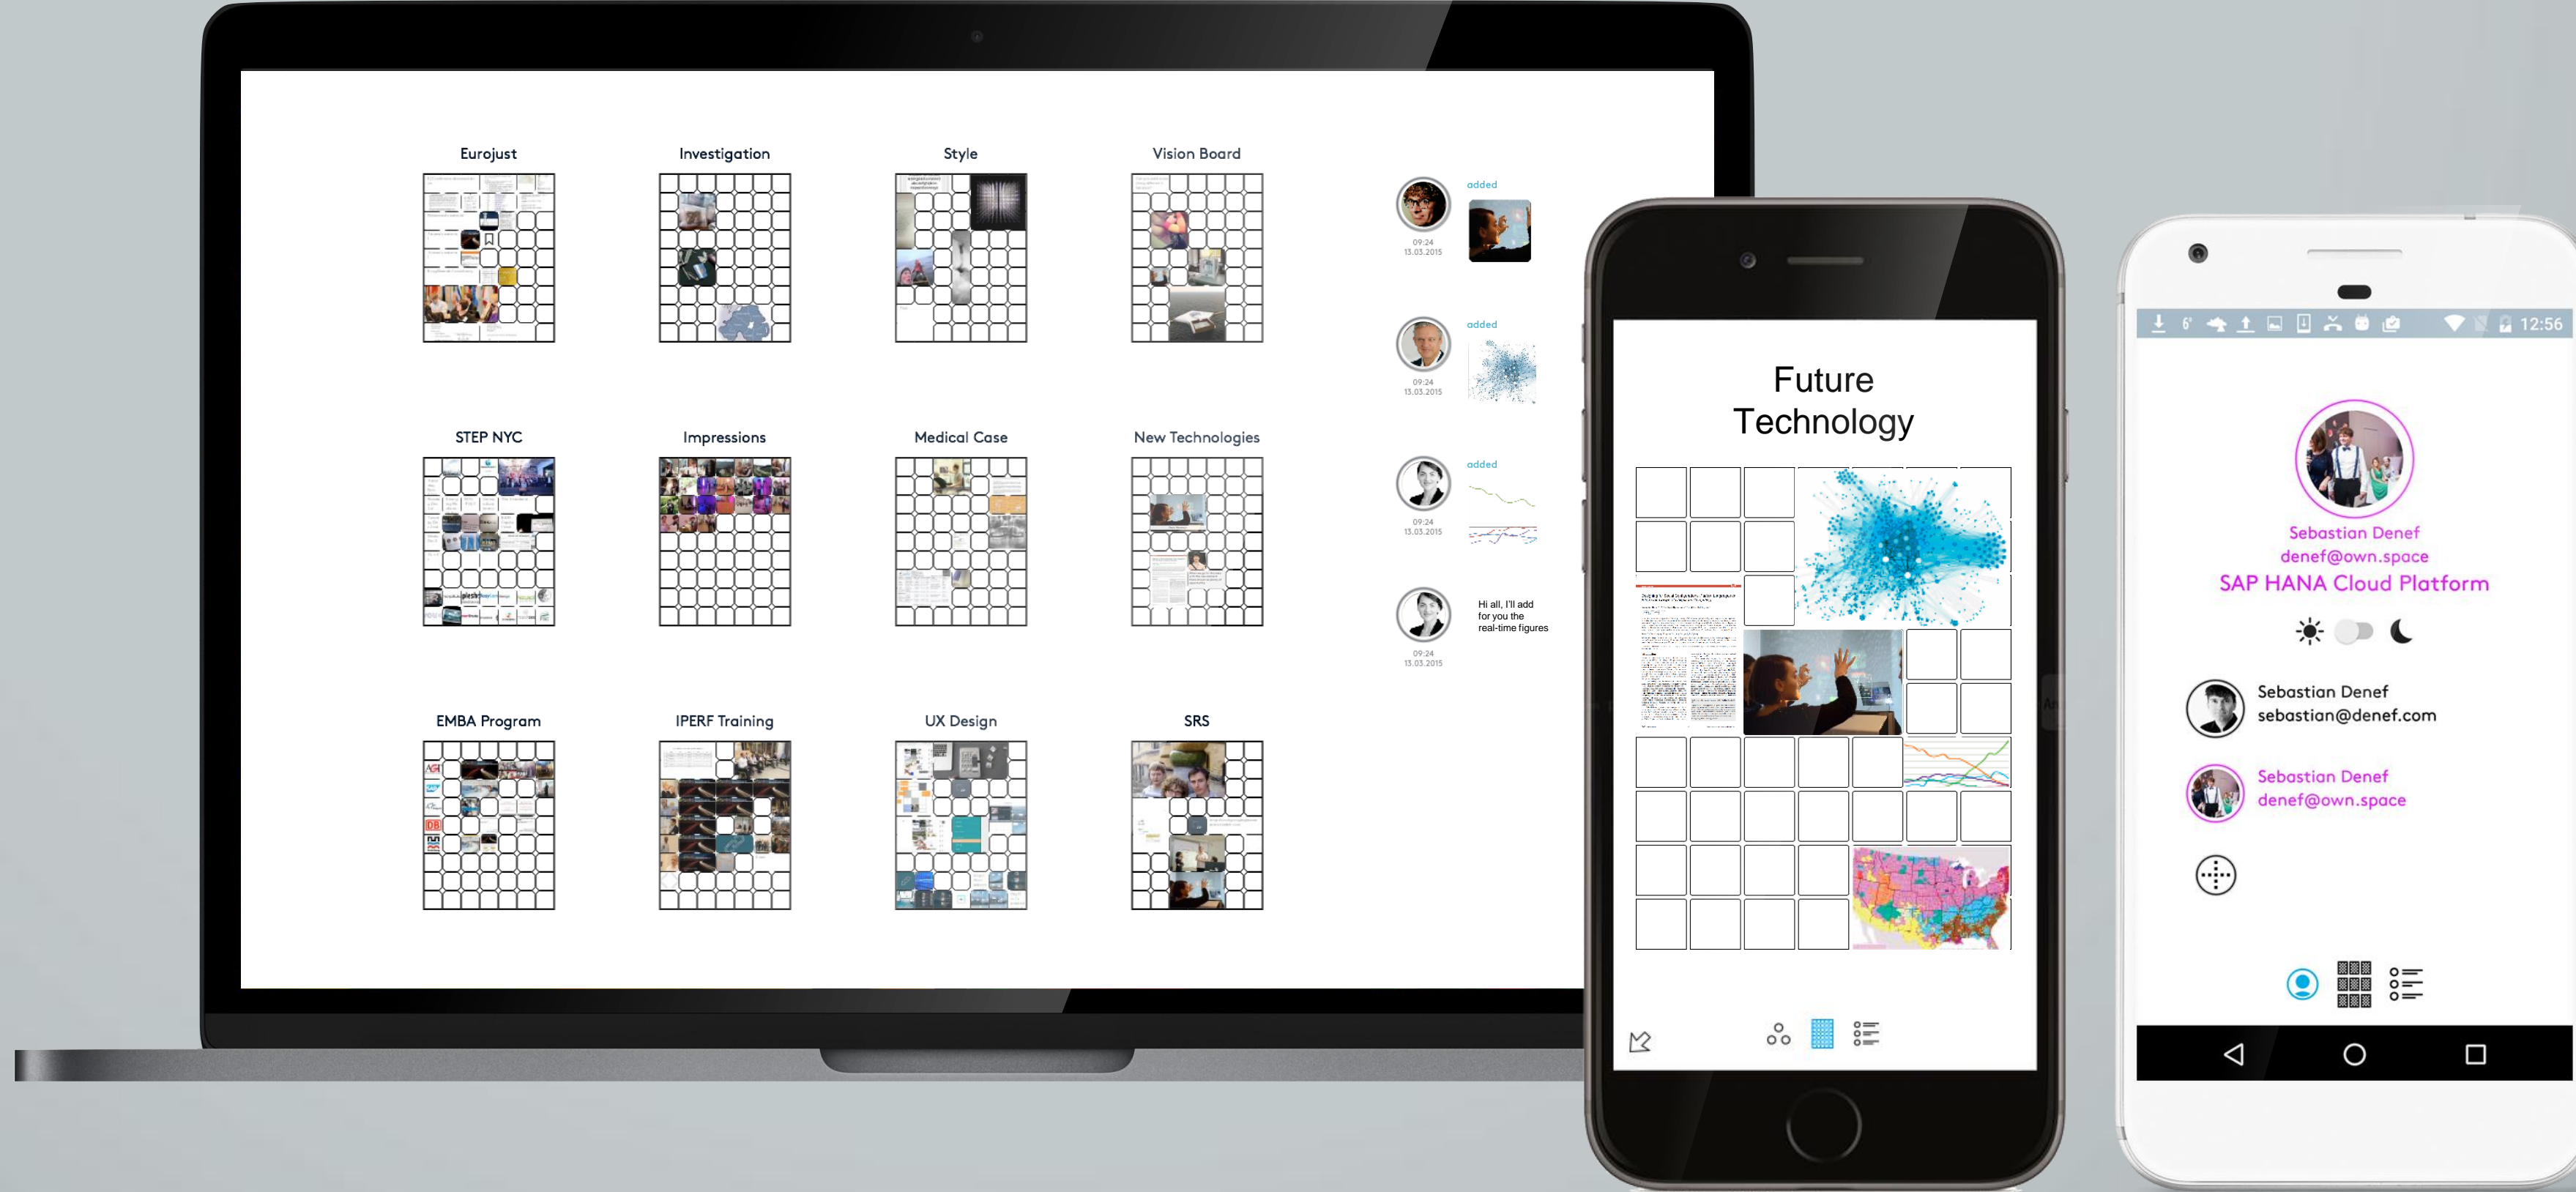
Eurojust

Investigation

Style

Vision Board

STEP NYC

Impressions

Medical Case

New Technologies

EMBA Program

IPERF Training

UX Design

SRS

added
09:24
13.03.2015

added
09:24
13.03.2015

added
09:24
13.03.2015

Hi all, I'll add for you the real-time figures
09:24
13.03.2015

Future Technology

12:56

Sebastian Denef
denef@own.space
SAP HANA Cloud Platform

Sebastian Denef
sebastian@denef.com

Sebastian Denef
denef@own.space